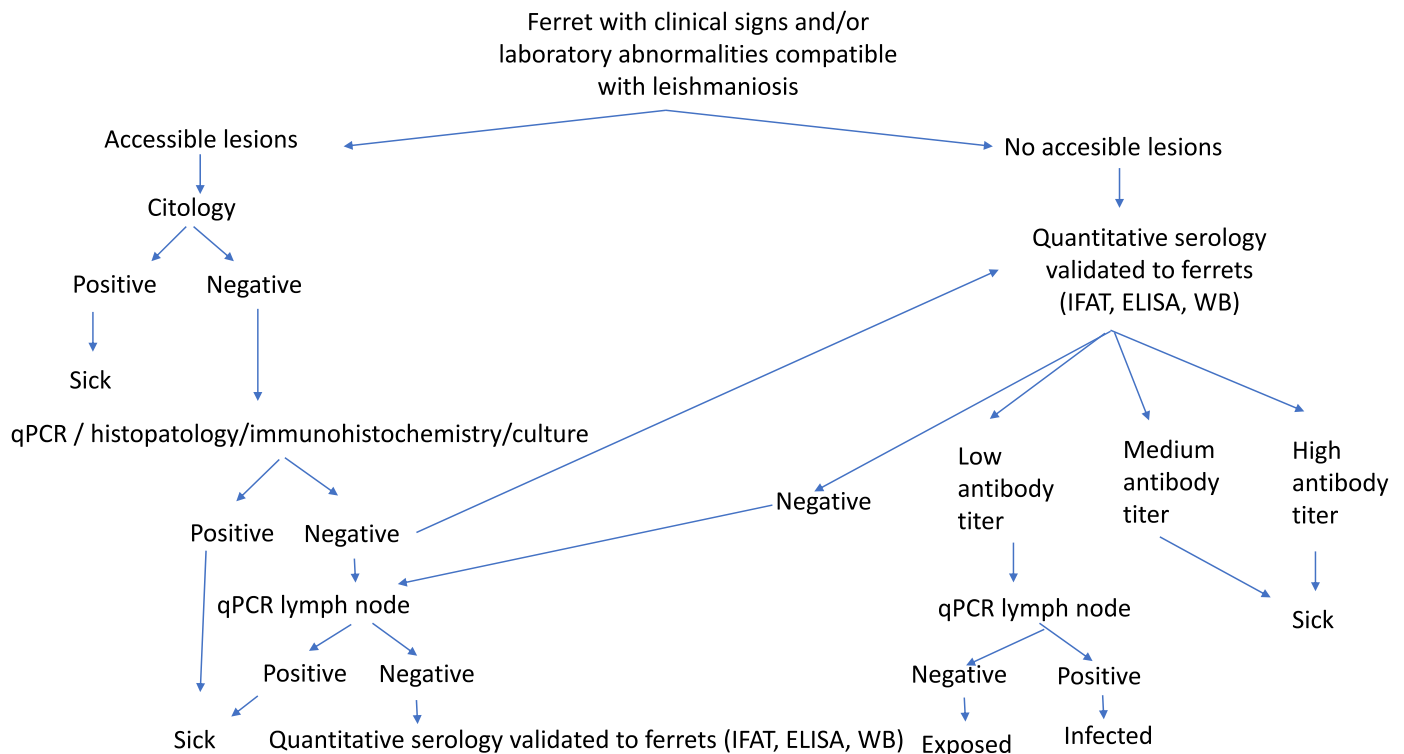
Ferret with clinical signs and/or laboratory abnormalities compatible with leishmaniosis

Accessible lesions

Citology

Positive

Negative

Sick

qPCR / histopatology/immunohistochemistry/culture

Positive

Negative

qPCR lymph node

Positive

Negative

Sick

Quantitative serology validated to ferrets (IFAT, ELISA, WB)

No accesible lesions

Quantitative serology validated to ferrets (IFAT, ELISA, WB)

Negative

Low antibody titer

Medium antibody titer

High antibody titer

qPCR lymph node

Sick

Negative

Positive

Exposed

Infected